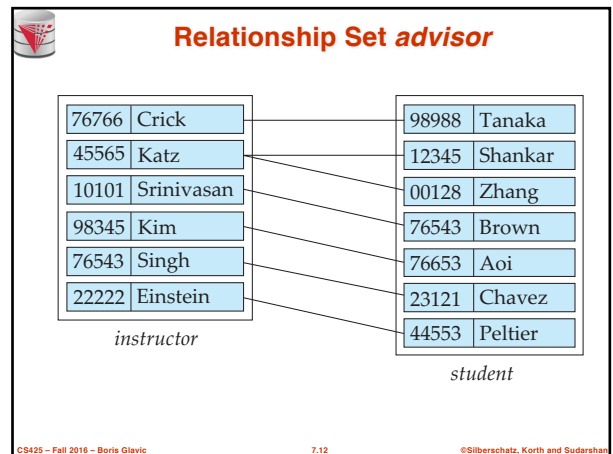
Relationship Set *advisor*

| 76766 | Crick |
|---|---|
| 45565 | Katz |
| 10101 | Srinivasan |
| 98345 | Kim |
| 76543 | Singh |
| 22222 | Einstein |

instructor

| 98988 | Tanaka |
|---|---|
| 12345 | Shankar |
| 00128 | Zhang |
| 76543 | Brown |
| 76653 | Aoi |
| 23121 | Chavez |
| 44553 | Peltier |

student

CS425 – Fall 2016 – Boris Glavic 7.12 ©Silberschatz, Korth and Sudarshan